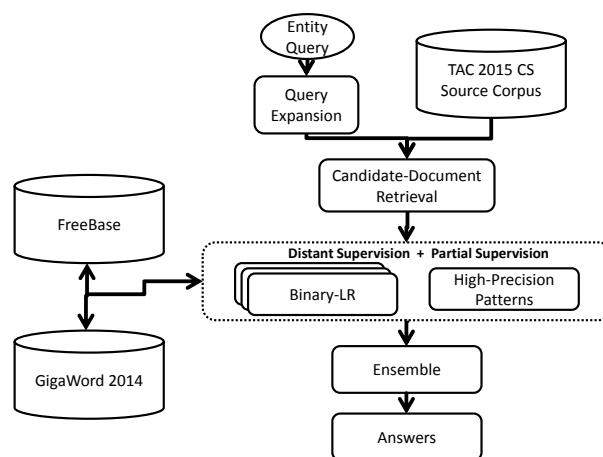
Entity Query

Query Expansion

TAC 2015 CS Source Corpus

Candidate-Document Retrieval

FreeBase

Distant Supervision + Partial Supervision

Binary-LR

High-Precision Patterns

GigaWord 2014

Ensemble

Answers